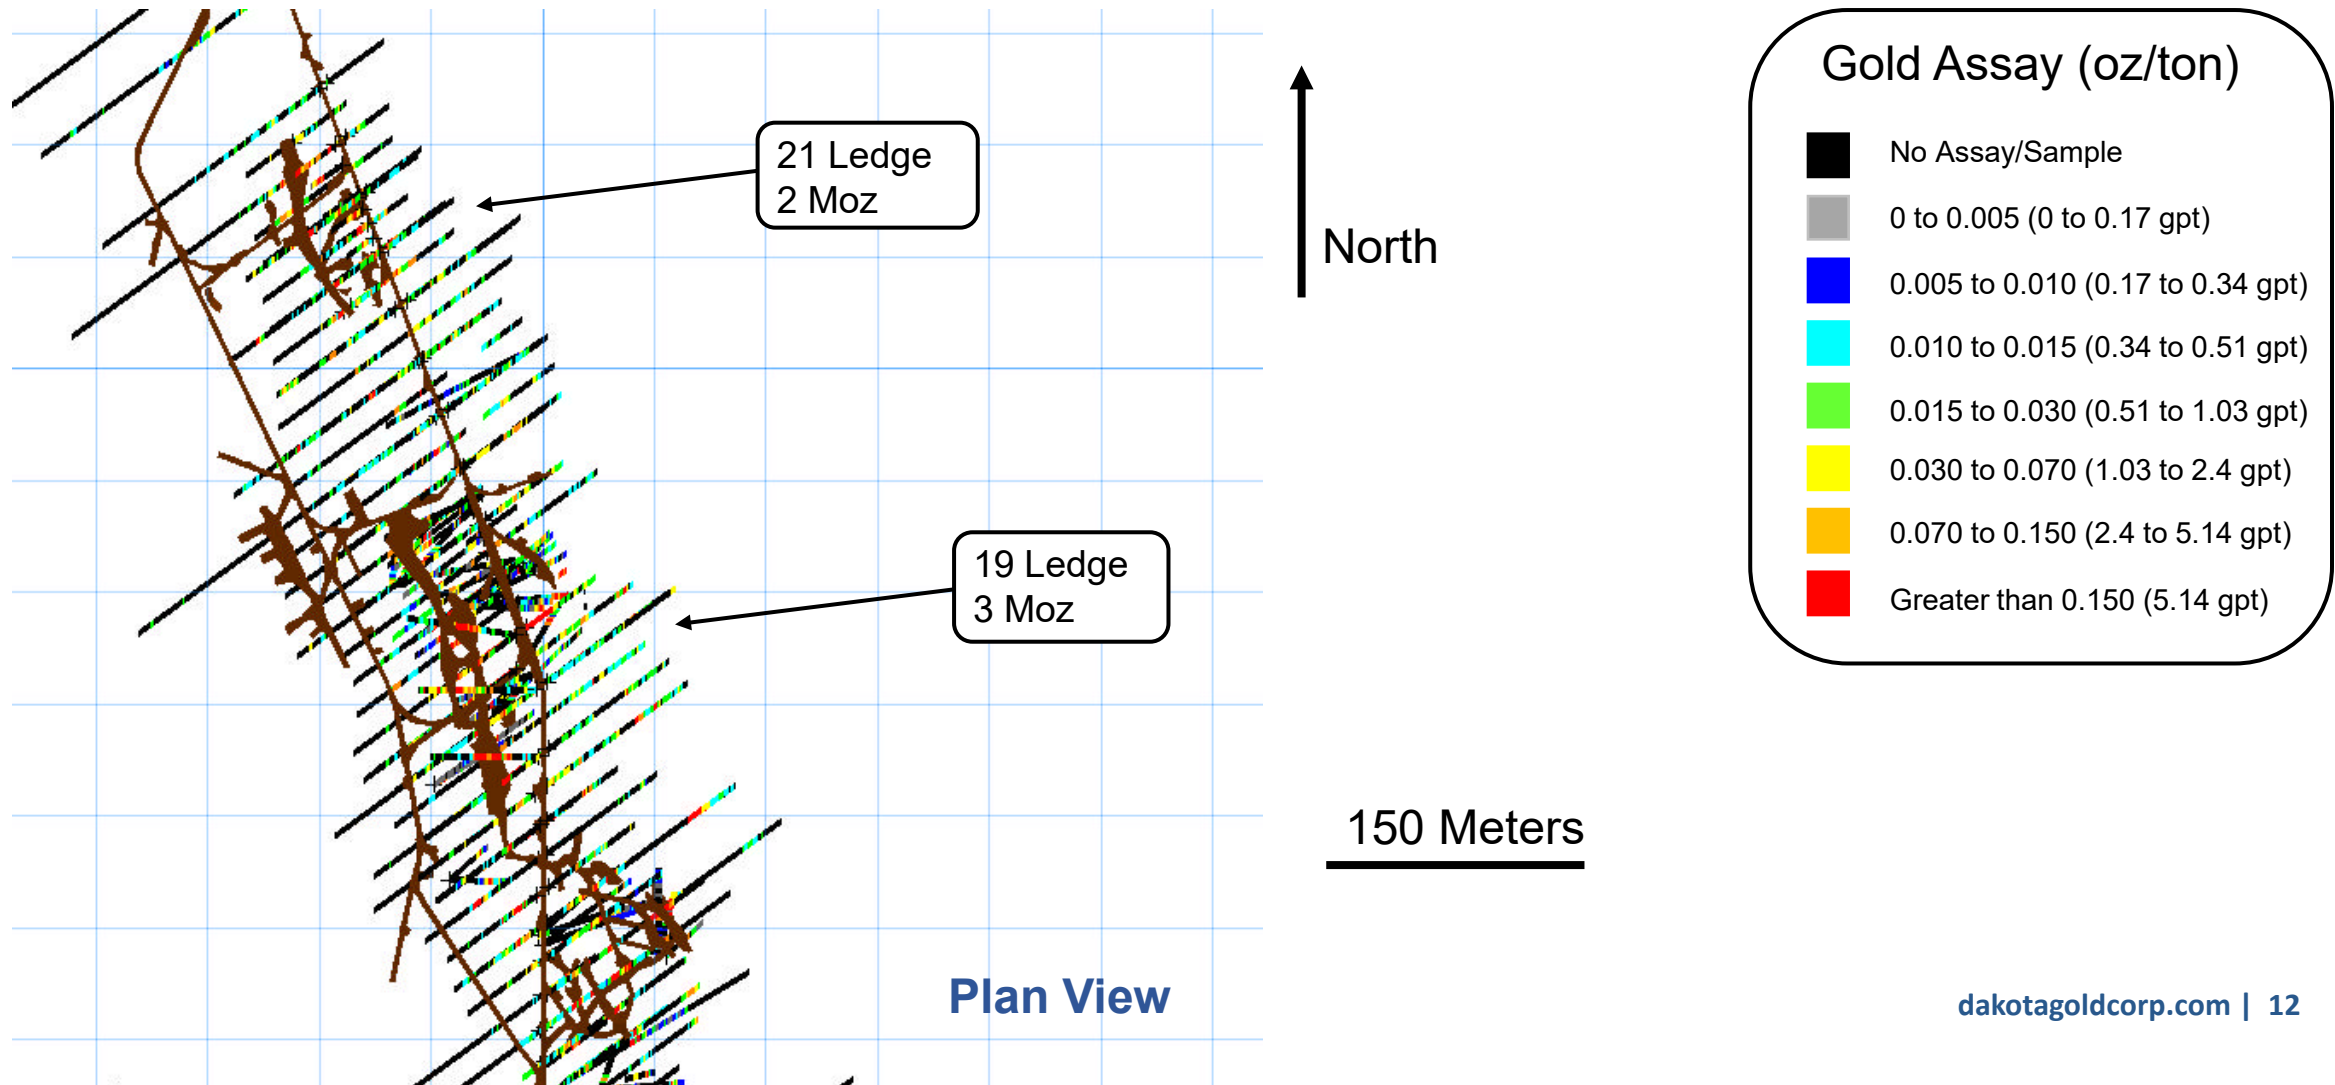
21 Ledge
2 Moz

19 Ledge
3 Moz

North

150 Meters

Plan View

Gold Assay (oz/ton)

No Assay/Sample

0 to 0.005 (0 to 0.17 gpt)

0.005 to 0.010 (0.17 to 0.34 gpt)

0.010 to 0.015 (0.34 to 0.51 gpt)

0.015 to 0.030 (0.51 to 1.03 gpt)

0.030 to 0.070 (1.03 to 2.4 gpt)

0.070 to 0.150 (2.4 to 5.14 gpt)

Greater than 0.150 (5.14 gpt)

dakotagoldcorp.com | 12